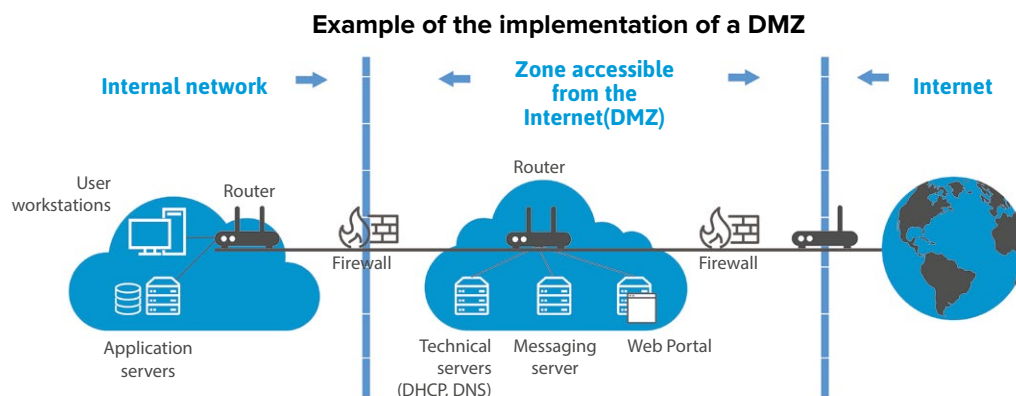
Example of the implementation of a DMZ

Internal network

Zone accessible from the Internet(DMZ)

Internet

User workstations

Router

Firewall

Application servers

Router

Technical servers (DHCP, DNS)

Messaging server

Web Portal

Firewall